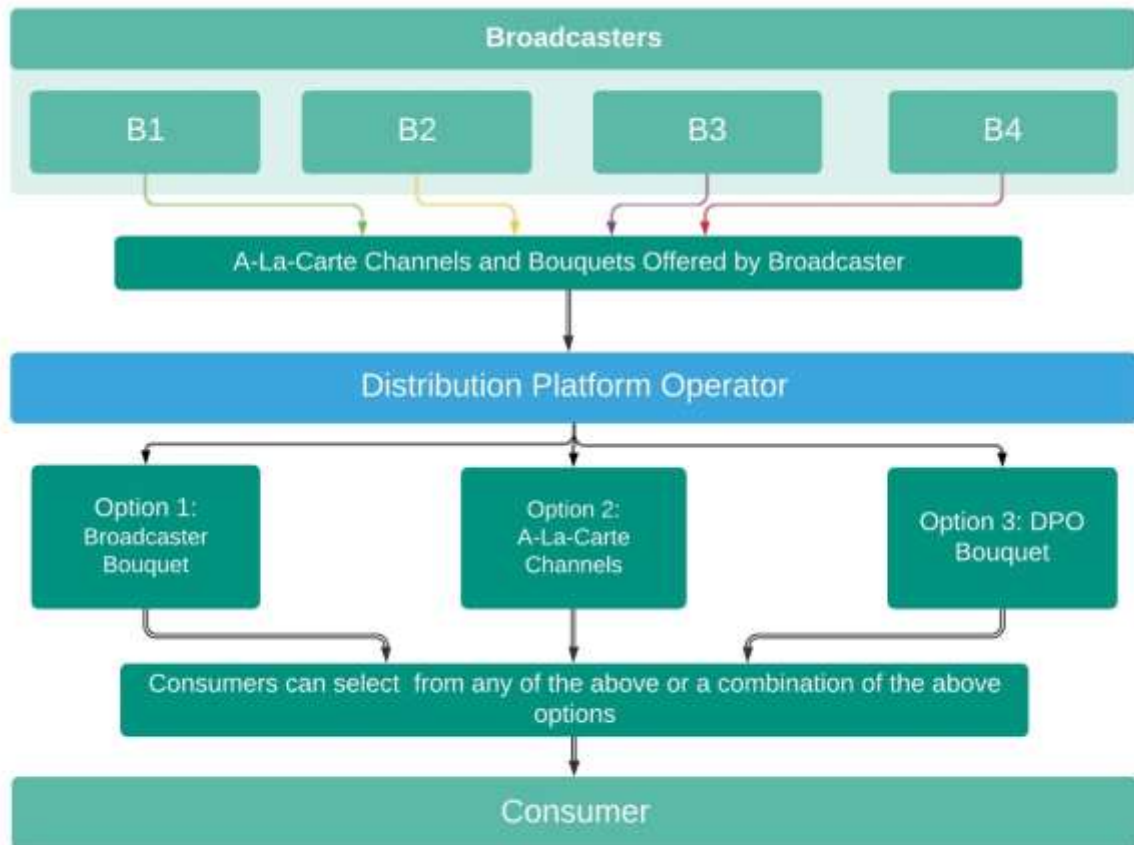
Broadcasters

B1

B2

B3

B4

A-La-Carte Channels and Bouquets Offered by Broadcaster

Distribution Platform Operator

Option 1: Broadcaster Bouquet

Option 2: A-La-Carte Channels

Option 3: DPO Bouquet

Consumers can select from any of the above or a combination of the above options

Consumer